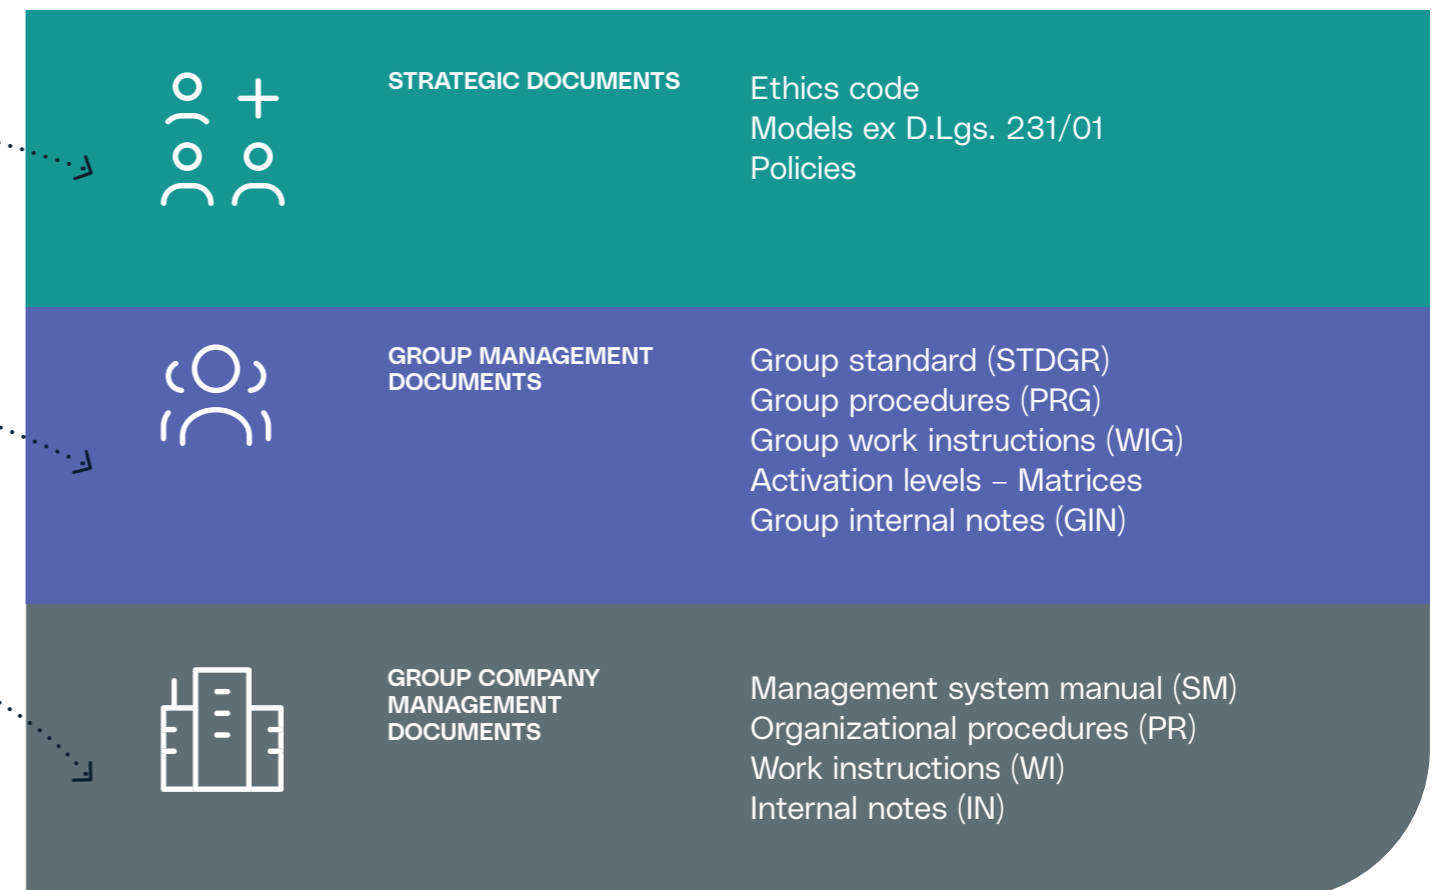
STRATEGIC DOCUMENTS

Ethics code
Models ex D.Lgs. 231/01
Policies

GROUP MANAGEMENT DOCUMENTS

Group standard (STDGR)
Group procedures (PRG)
Group work instructions (WIG)
Activation levels – Matrices
Group internal notes (GIN)

GROUP COMPANY MANAGEMENT DOCUMENTS

Management system manual (SM)
Organizational procedures (PR)
Work instructions (WI)
Internal notes (IN)